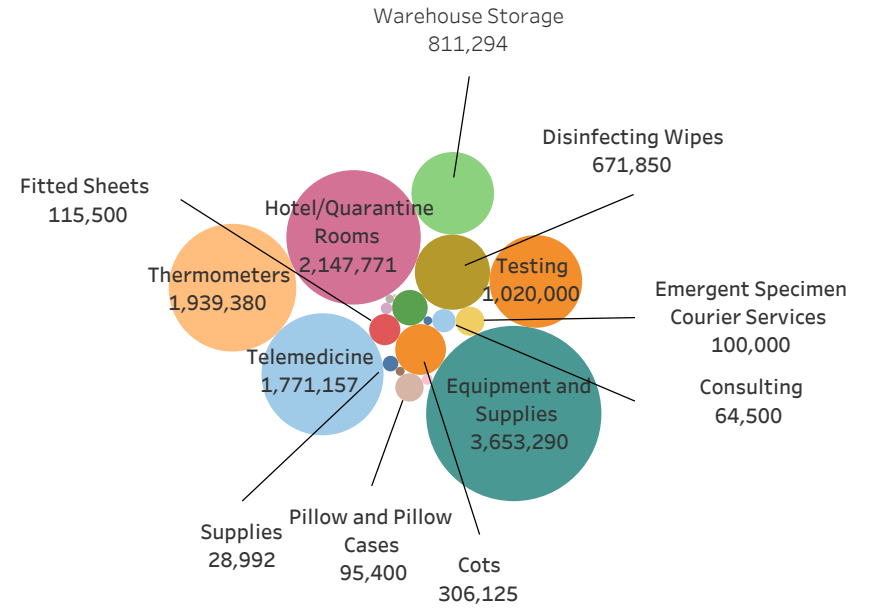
Warehouse Storage
811,294

Disinfecting Wipes
671,850

Fitted Sheets
115,500

Hotel/Quarantine Rooms
2,147,771

Thermometers
1,939,380

Testing
1,020,000

Emergent Specimen Courier Services
100,000

Telemedicine
1,771,157

Equipment and Supplies
3,653,290

Consulting
64,500

Supplies
28,992

Pillow and Pillow Cases
95,400

Cots
306,125